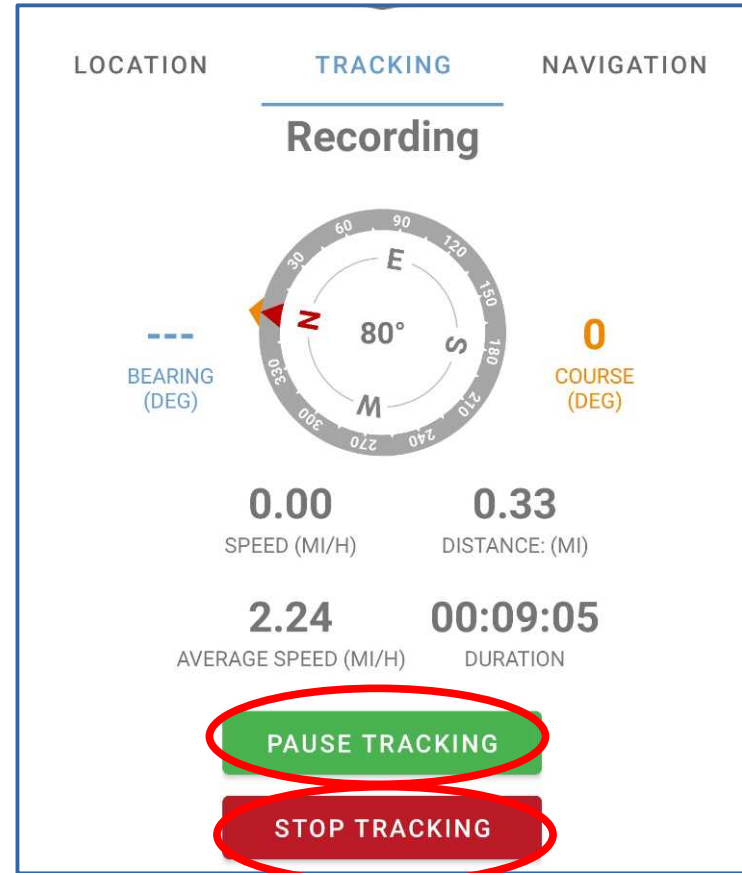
LOCATION TRACKING NAVIGATION

Recording

60 90 120 150 180 210 240 270 300 330 30

E
N
80°
S
W

---
BEARING (DEG)

0
COURSE (DEG)

0.00
SPEED (MI/H)

0.33
DISTANCE: (MI)

2.24
AVERAGE SPEED (MI/H)

00:09:05
DURATION

PAUSE TRACKING

STOP TRACKING